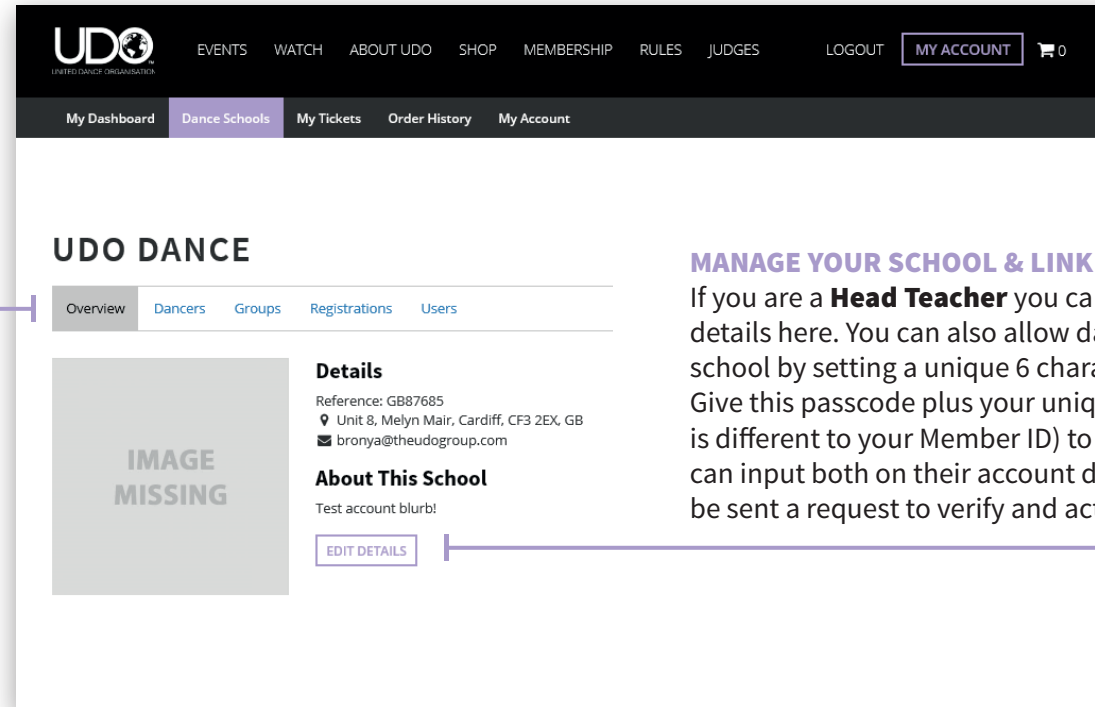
UDO
UNITED DANCE ORGANISATION

EVENTS WATCH ABOUT UDO SHOP MEMBERSHIP RULES JUDGES LOGOUT MY ACCOUNT 0

My Dashboard Dance Schools My Tickets Order History My Account

UDO DANCE

Overview Dancers Groups Registrations Users

IMAGE MISSING

Details

Reference: GB87685
Unit 8, Melyn Mair, Cardiff, CF3 2EX, GB
bronya@theudogroup.com

About This School

Test account blurb!

EDIT DETAILS

MANAGE YOUR SCHOOL & LINK

If you are a Head Teacher you ca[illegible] details here. You can also allow da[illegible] school by setting a unique 6 chara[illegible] Give this passcode plus your uniq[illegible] is different to your Member ID) to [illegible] can input both on their account d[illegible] be sent a request to verify and act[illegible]